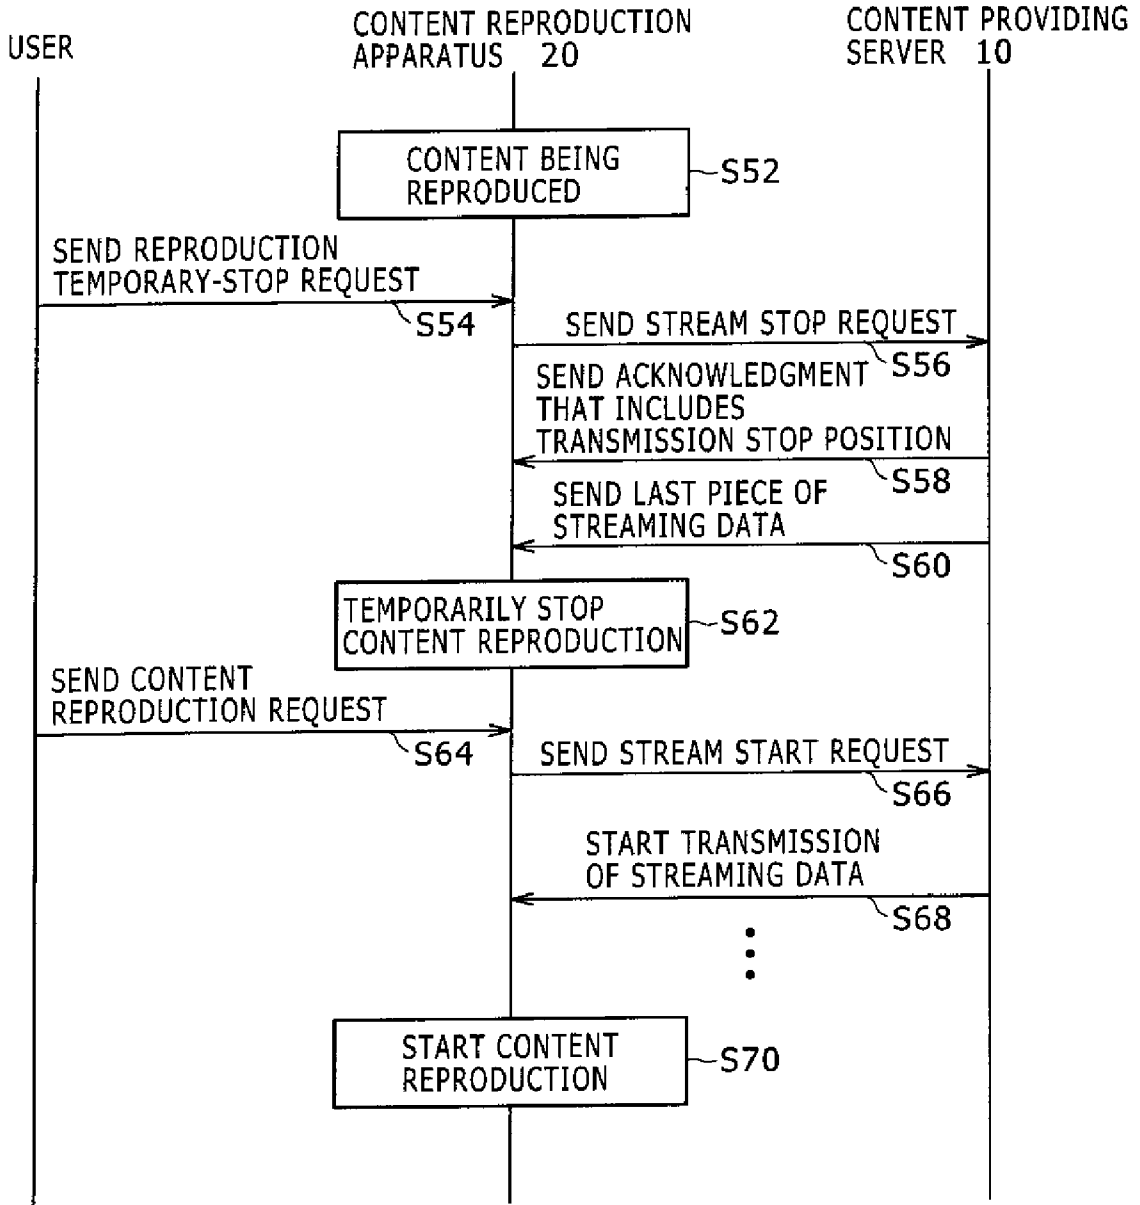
USER

CONTENT REPRODUCTION APPARATUS 20

CONTENT PROVIDING SERVER 10

CONTENT BEING REPRODUCED

S52

SEND REPRODUCTION TEMPORARY-STOP REQUEST

S54

SEND STREAM STOP REQUEST

S56

SEND ACKNOWLEDGMENT THAT INCLUDES TRANSMISSION STOP POSITION

S58

SEND LAST PIECE OF STREAMING DATA

S60

TEMPORARILY STOP CONTENT REPRODUCTION

S62

SEND CONTENT REPRODUCTION REQUEST

S64

SEND STREAM START REQUEST

S66

START TRANSMISSION OF STREAMING DATA

S68

START CONTENT REPRODUCTION

S70